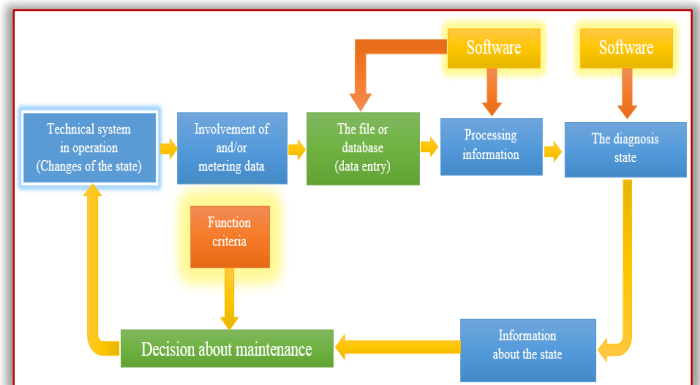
Software

Software

Technical system in operation (Changes of the state)

Involvement of and/or metering data

The file or database (data entry)

Processing information

The diagnosis state

Function criteria

Decision about maintenance

Information about the state